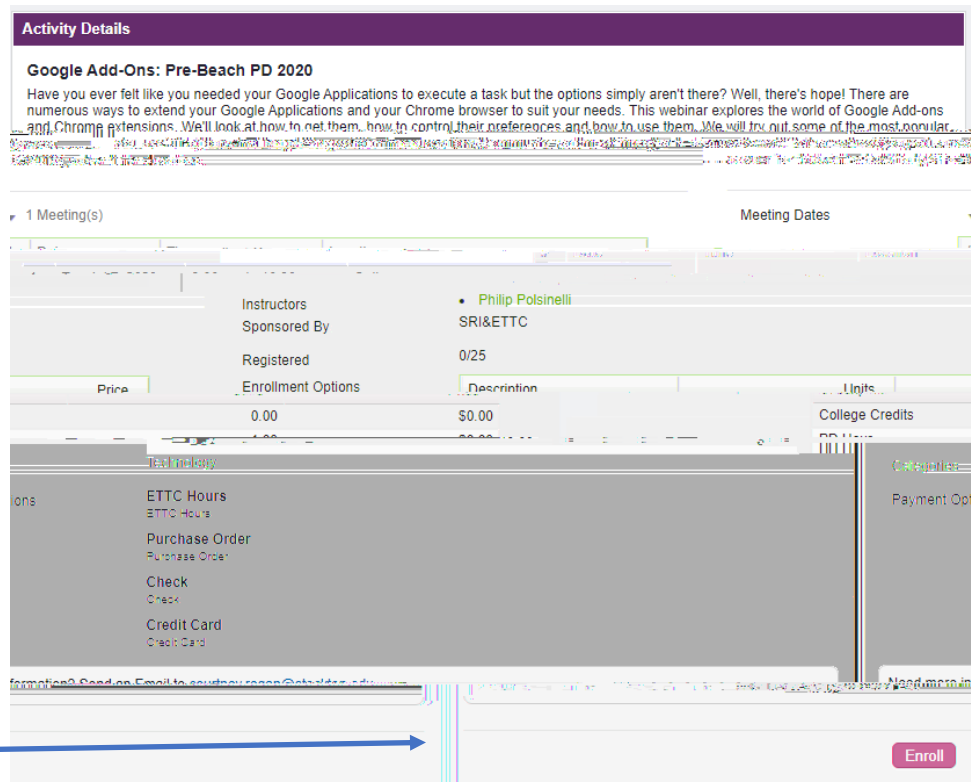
Activity Details

Google Add-Ons: Pre-Beach PD 2020

Have you ever felt like you needed your Google Applications to execute a task but the options simply aren't there? Well, there's hope! There are numerous ways to extend your Google Applications and your Chrome browser to suit your needs. This webinar explores the world of Google Add-ons and Chrome extensions. We'll look at how to get them, how to control their preferences and how to use them. We will try out some of the most popular, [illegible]

1 Meeting(s)

Meeting Dates

Instructors
Philip Polsinelli

Sponsored By
SRI&ETTC

Registered
0/25

Enrollment Options

Price

Description

Units

0.00

$0.00

College Credits

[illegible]

Technology

Categories

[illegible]ons

ETTC Hours
ETTC Hours

Payment Opt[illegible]

Purchase Order
Purchase Order

Check
Check

Credit Card
Credit Card

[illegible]formation? Send an Email to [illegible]

Need more in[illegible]

Enroll